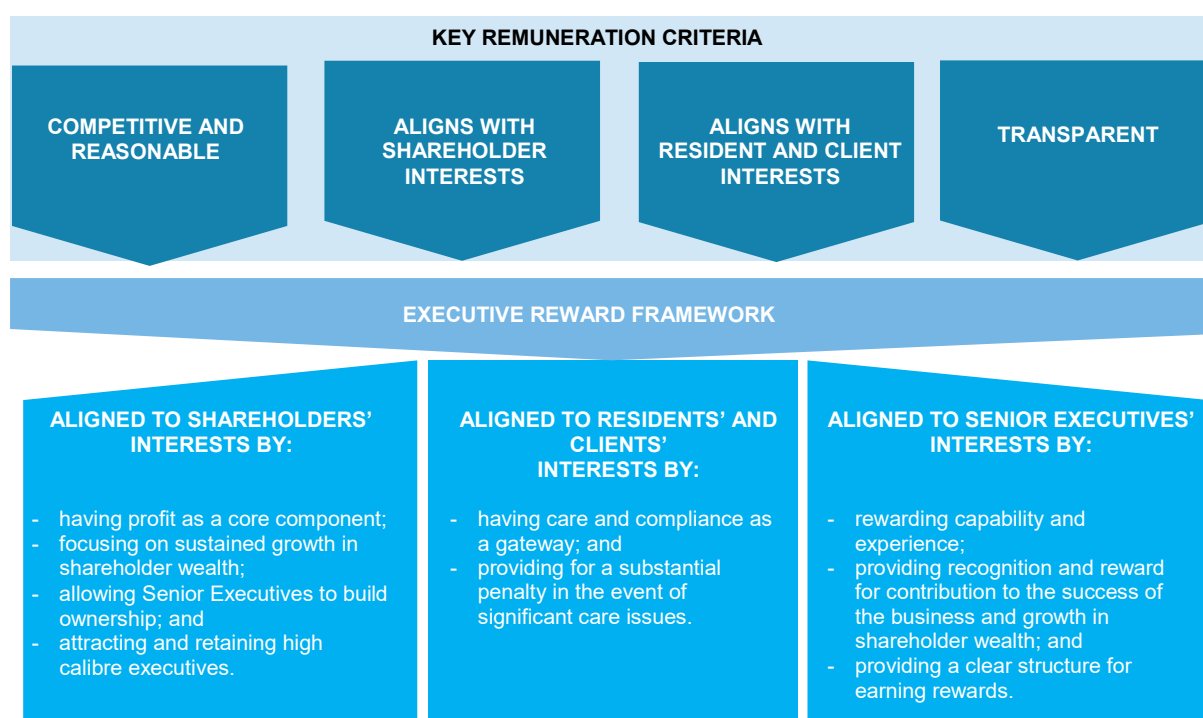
KEY REMUNERATION CRITERIA

COMPETITIVE AND REASONABLE

ALIGNS WITH SHAREHOLDER INTERESTS

ALIGNS WITH RESIDENT AND CLIENT INTERESTS

TRANSPARENT

EXECUTIVE REWARD FRAMEWORK

ALIGNED TO SHAREHOLDERS' INTERESTS BY:

- having profit as a core component;
- focusing on sustained growth in shareholder wealth;
- allowing Senior Executives to build ownership; and
- attracting and retaining high calibre executives.

ALIGNED TO RESIDENTS' AND CLIENTS' INTERESTS BY:

- having care and compliance as a gateway; and
- providing for a substantial penalty in the event of significant care issues.

ALIGNED TO SENIOR EXECUTIVES' INTERESTS BY:

- rewarding capability and experience;
- providing recognition and reward for contribution to the success of the business and growth in shareholder wealth; and
- providing a clear structure for earning rewards.